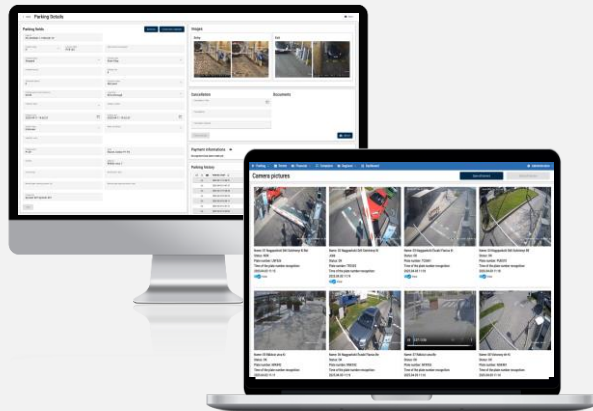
Parking Details

Parking Details

Images

Entry

Exit

Cancellation

Documents

Payment informations

Parking history

Camera pictures

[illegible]

Status: OK

Plate number: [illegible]

Time of the plate number recognition:

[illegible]